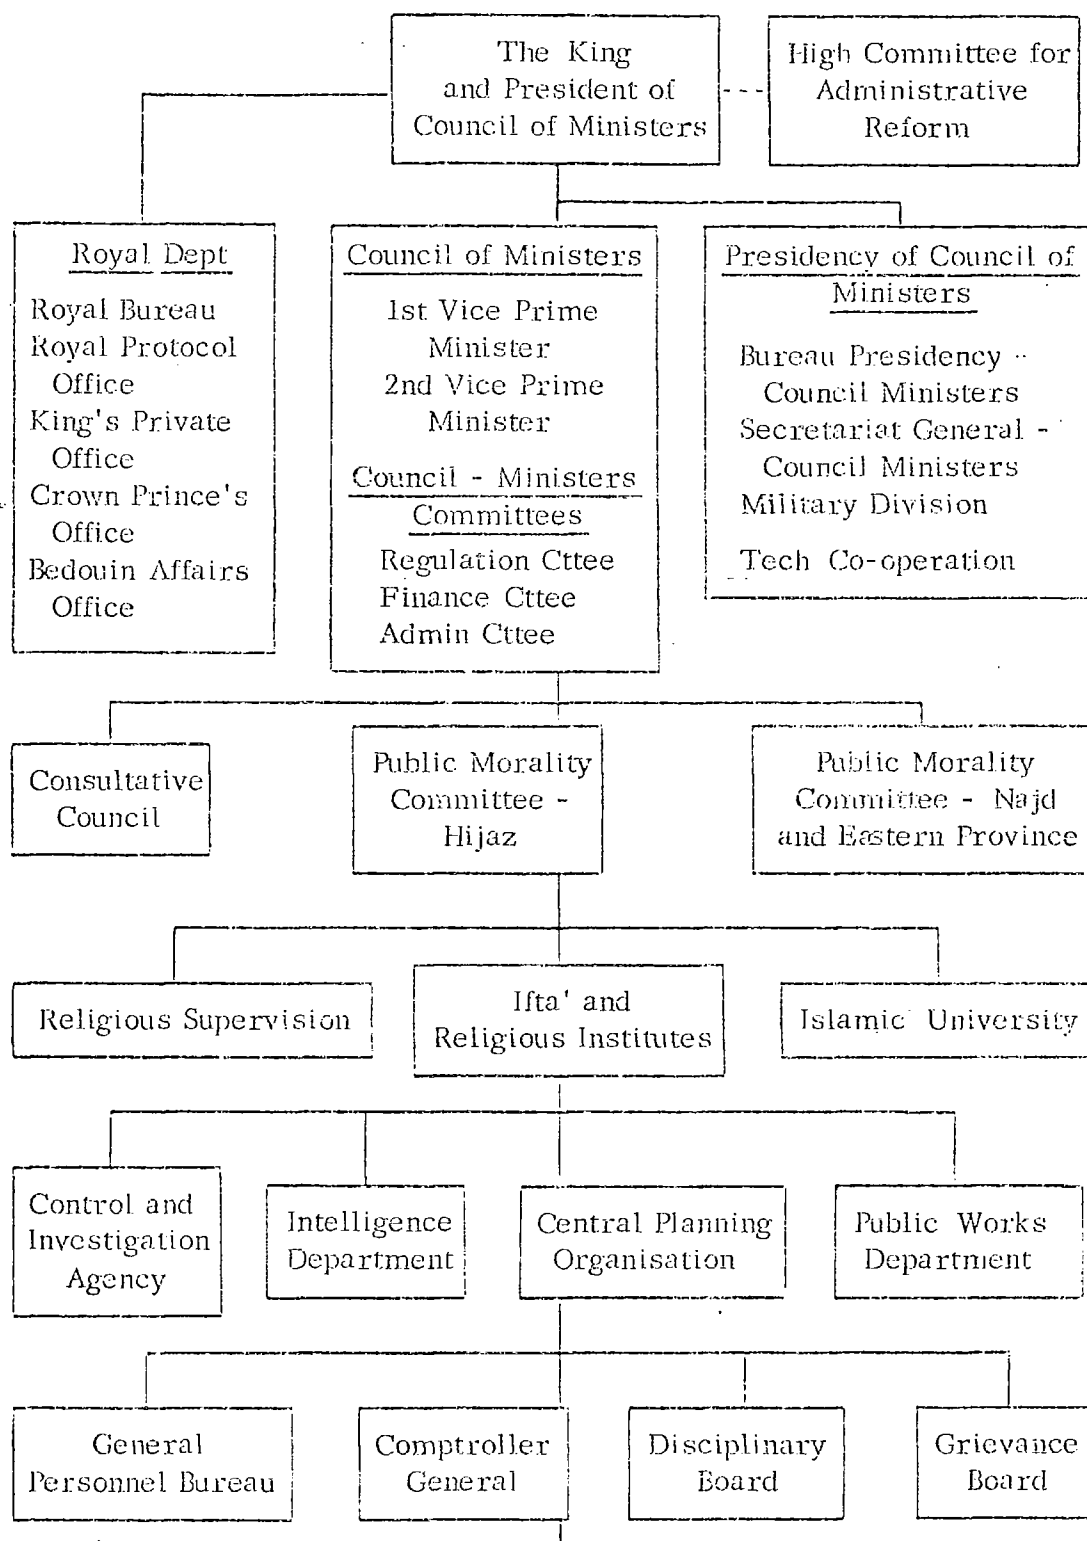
The King and President of Council of Ministers

High Committee for Administrative Reform

Royal Dept

Royal Bureau
Royal Protocol Office
King's Private Office
Crown Prince's Office
Bedouin Affairs Office

Council of Ministers

1st Vice Prime Minister
2nd Vice Prime Minister

Council - Ministers Committees

Regulation Cttee
Finance Cttee
Admin Cttee

Presidency of Council of Ministers

Bureau Presidency - Council Ministers
Secretariat General - Council Ministers
Military Division
Tech Co-operation

Consultative Council

Public Morality Committee - Hijaz

Public Morality Committee - Najd and Eastern Province

Religious Supervision

Ifta' and Religious Institutes

Islamic University

Control and Investigation Agency

Intelligence Department

Central Planning Organisation

Public Works Department

General Personnel Bureau

Comptroller General

Disciplinary Board

Grievance Board